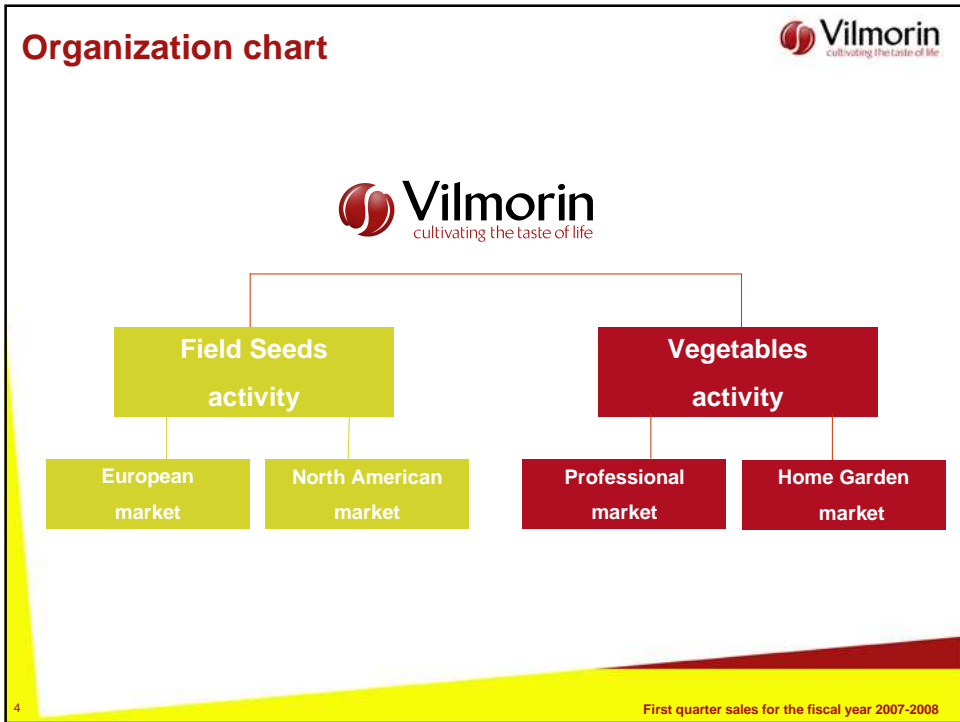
Organization chart

Vilmorin
cultivating the taste of life

Vilmorin
cultivating the taste of life

Field Seeds activity

Vegetables activity

European market

North American market

Professional market

Home Garden market

4

First quarter sales for the fiscal year 2007-2008